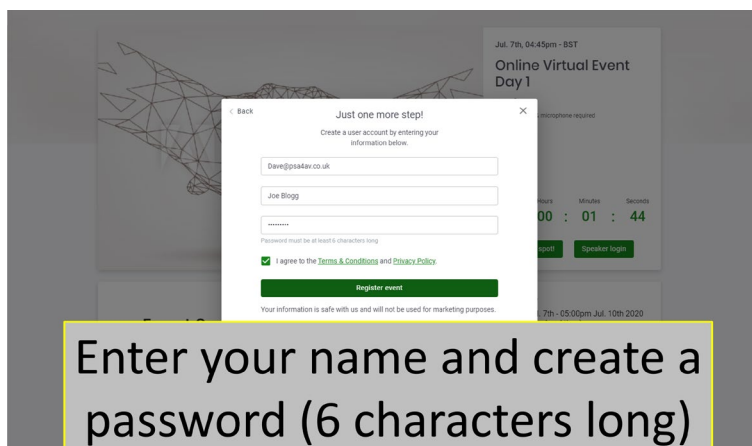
Jul. 7th, 04:45pm - BST

Online Virtual Event Day 1

microphone required

< Back

Just one more step!

Create a user account by entering your information below.

Dave@psa4av.co.uk

Joe Blogg

·········

Password must be at least 6 characters long

I agree to the Terms & Conditions and Privacy Policy.

Register event

Your information is safe with us and will not be used for marketing purposes.

Hours Minutes Seconds

00 : 01 : 44

spot!

Spesker login

7th - 05:00pm Jul. 10th 2020

Enter your name and create a password (6 characters long)